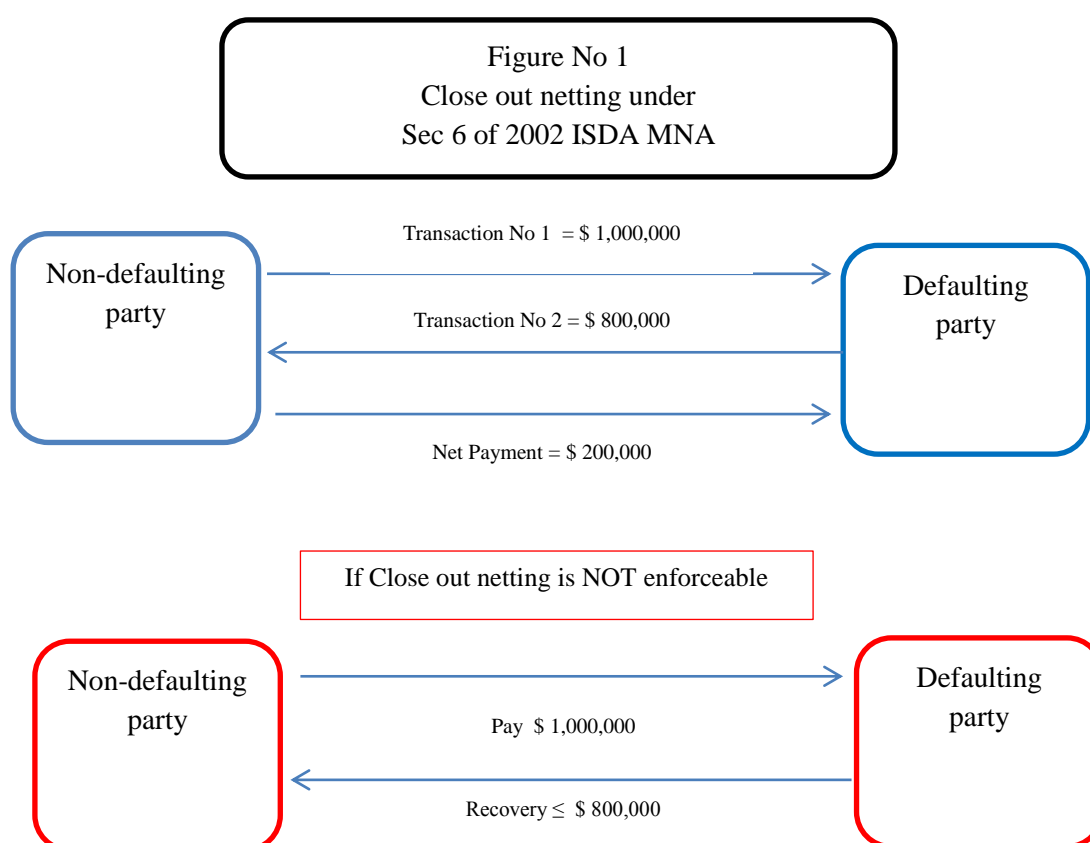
Figure No 1
Close out netting under
Sec 6 of 2002 ISDA MNA

Non-defaulting party

Transaction No 1 = \$ 1,000,000

Transaction No 2 = \$ 800,000

Net Payment = \$ 200,000

Defaulting party

If Close out netting is NOT enforceable

Non-defaulting party

Pay \$ 1,000,000

Recovery $\leq$ \$ 800,000

Defaulting party